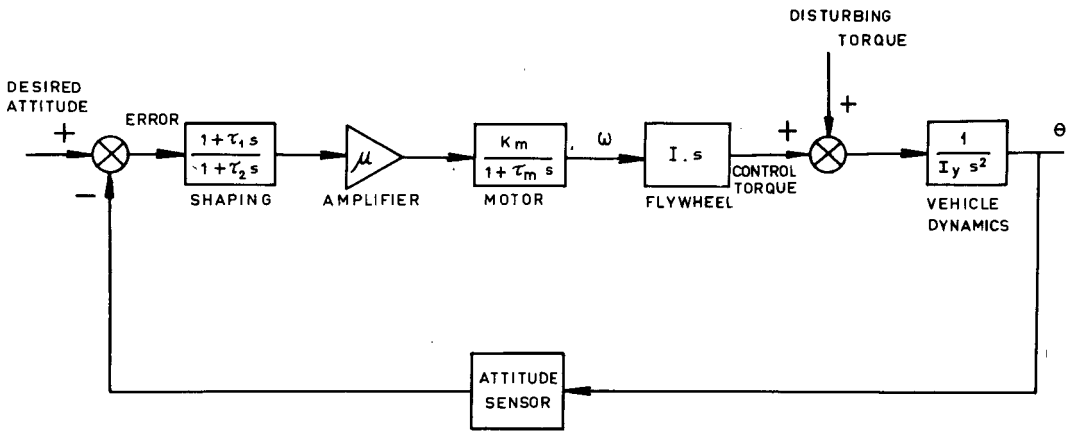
DISTURBING TORQUE

DESIRED ATTITUDE

+

ERROR

$\frac{1+\tau_1 s}{1+\tau_2 s}$

SHAPING

$\mu$

AMPLIFIER

$\frac{K_m}{1+\tau_m s}$

MOTOR

$\omega$

I . s

FLYWHEEL

CONTROL TORQUE

+

+

$\frac{1}{I_y s^2}$

VEHICLE DYNAMICS

$\theta$

−

ATTITUDE SENSOR